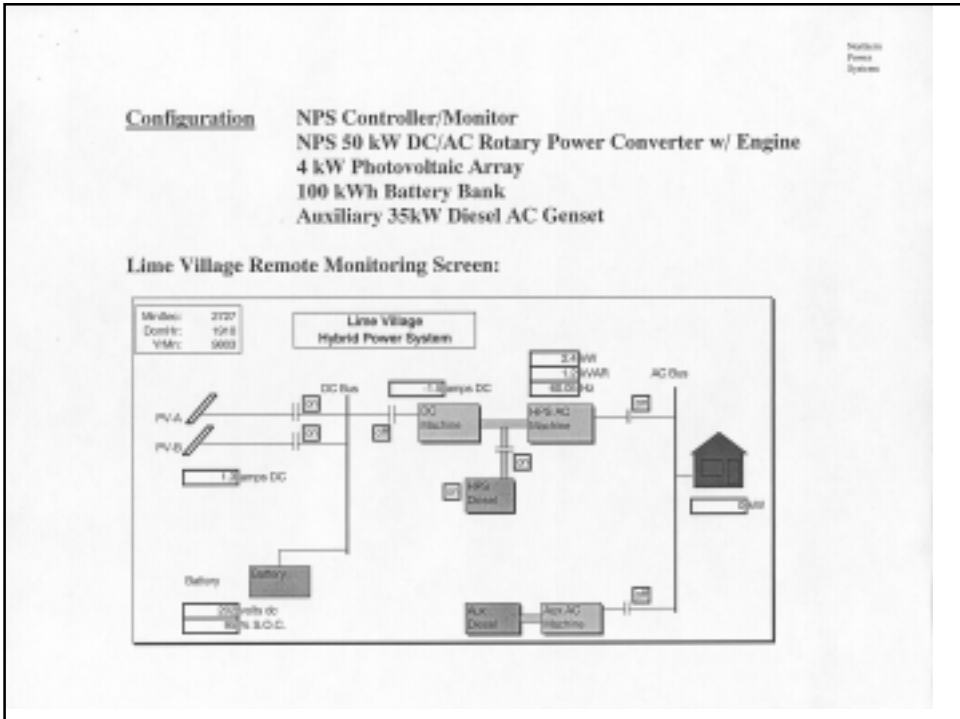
Northern Power Systems

Configuration NPS Controller/Monitor
NPS 50 kW DC/AC Rotary Power Converter w/ Engine
4 kW Photovoltaic Array
100 kWh Battery Bank
Auxiliary 35kW Diesel AC Genset

Lime Village Remote Monitoring Screen:

MinSec: 2737
DomHr: 1918
YrMn: 9003

Lime Village
Hybrid Power System

2.4 kW
1.2 kVAR
60.00 Hz

DC Bus
1.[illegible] amps DC
AC Bus

PV-A
PV-B
DC Machine
NPS AC Machine
NPS Diesel
1.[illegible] amps DC
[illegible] kW

Battery
Battery
25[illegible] volts dc
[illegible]% S.O.C.

Aux Diesel
Aux AC Machine